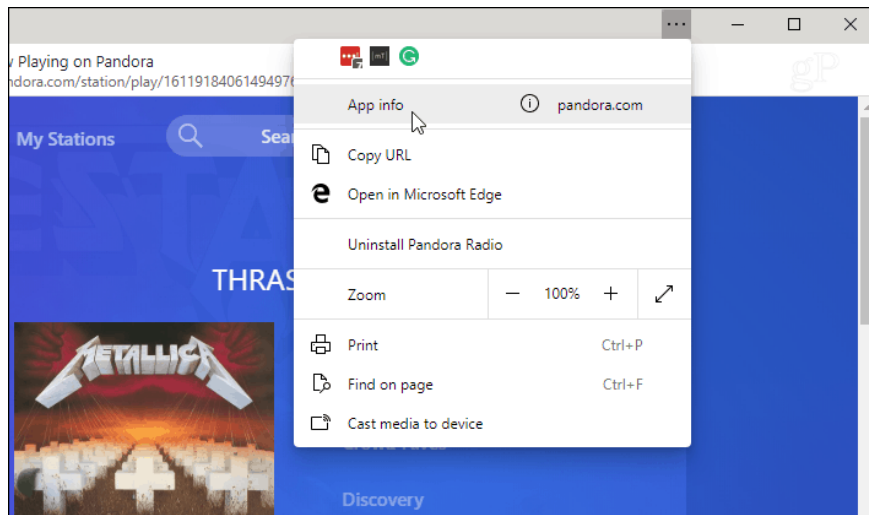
···

v Playing on Pandora
ndora.com/station/play/1611918406149497

gP

My Stations

Sea

THRAS

METALLICA

Discovery

[mf]

App info
pandora.com

Copy URL

Open in Microsoft Edge

Uninstall Pandora Radio

Zoom
—
100%
+

Print
Ctrl+P

Find on page
Ctrl+F

Cast media to device